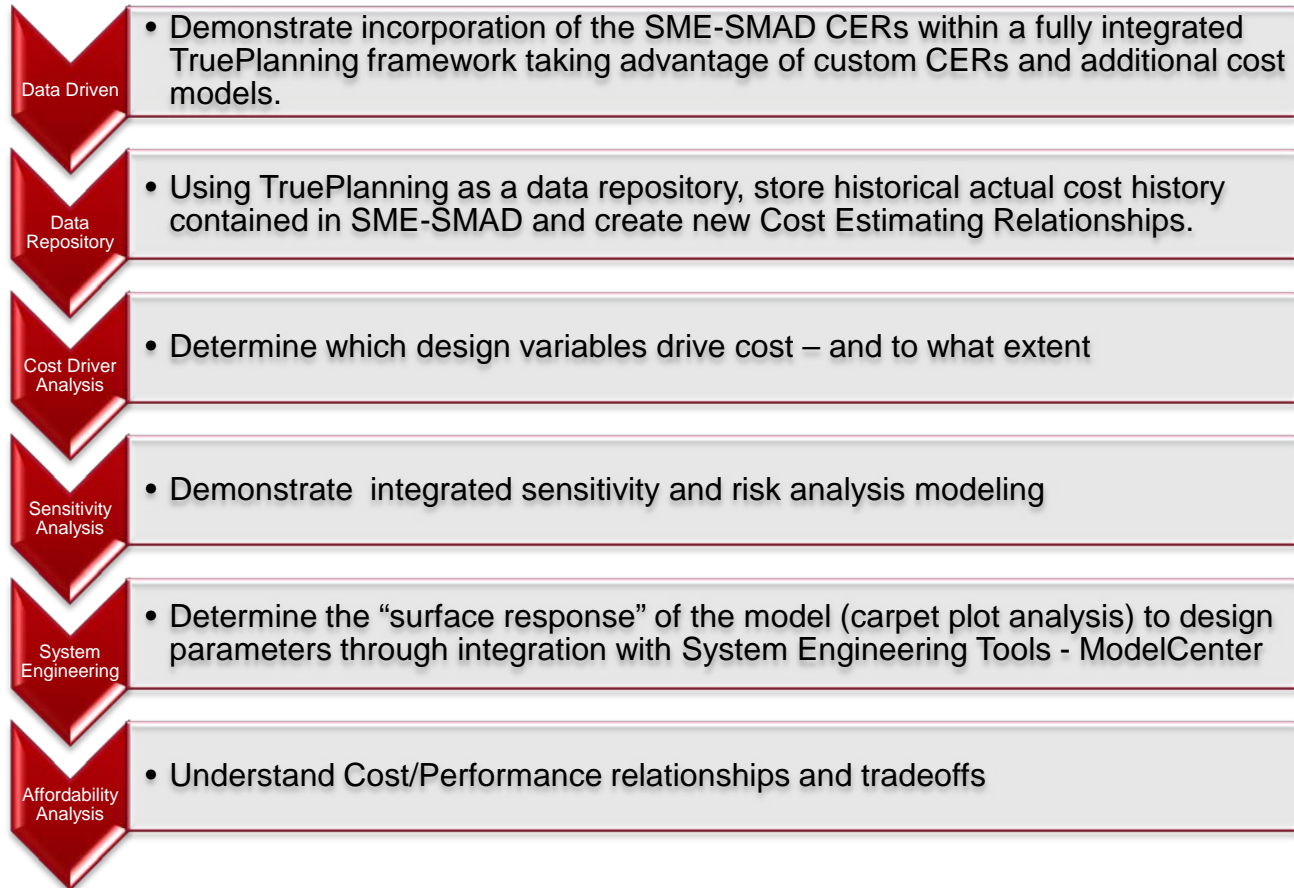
Data Driven

• Demonstrate incorporation of the SME-SMAD CERs within a fully integrated TruePlanning framework taking advantage of custom CERs and additional cost models.

Data Repository

• Using TruePlanning as a data repository, store historical actual cost history contained in SME-SMAD and create new Cost Estimating Relationships.

Cost Driver Analysis

• Determine which design variables drive cost – and to what extent

Sensitivity Analysis

• Demonstrate integrated sensitivity and risk analysis modeling

System Engineering

• Determine the "surface response" of the model (carpet plot analysis) to design parameters through integration with System Engineering Tools - ModelCenter

Affordability Analysis

• Understand Cost/Performance relationships and tradeoffs